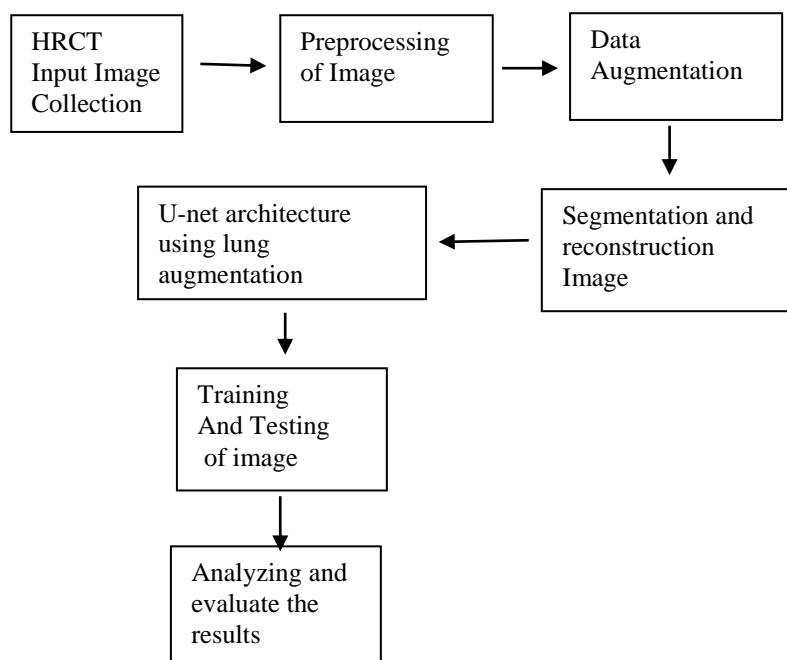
HRCT
Input Image
Collection

Preprocessing
of Image

Data
Augmentation

Segmentation and
reconstruction
Image

U-net architecture
using lung
augmentation

Training
And Testing
of image

Analyzing and
evaluate the
results